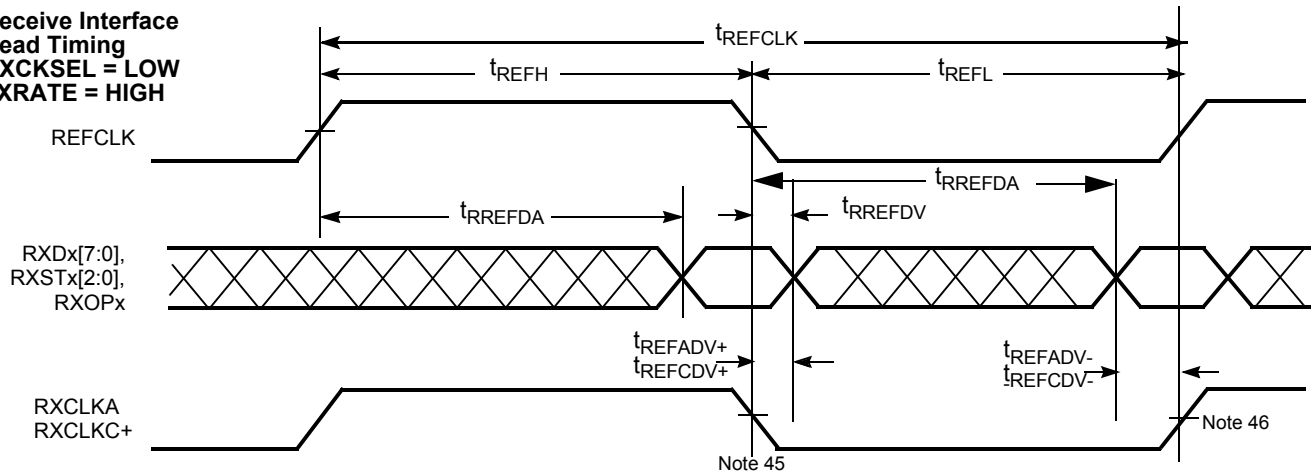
eceive Interface
ead Timing
XCKSEL = LOW
XRATE = HIGH

$t_{REFCLK}$

$t_{REFH}$

$t_{REFL}$

REFCLK

$t_{RREFDA}$

$t_{RREFDA}$

$t_{RREFDV}$

RXDx[7:0],
RXSTx[2:0],
RXOPx

$t_{REFADV+}$
$t_{REFCDV+}$

$t_{REFADV-}$
$t_{REFCDV-}$

RXCLKA
RXCLKC+

Note 46

Note 45